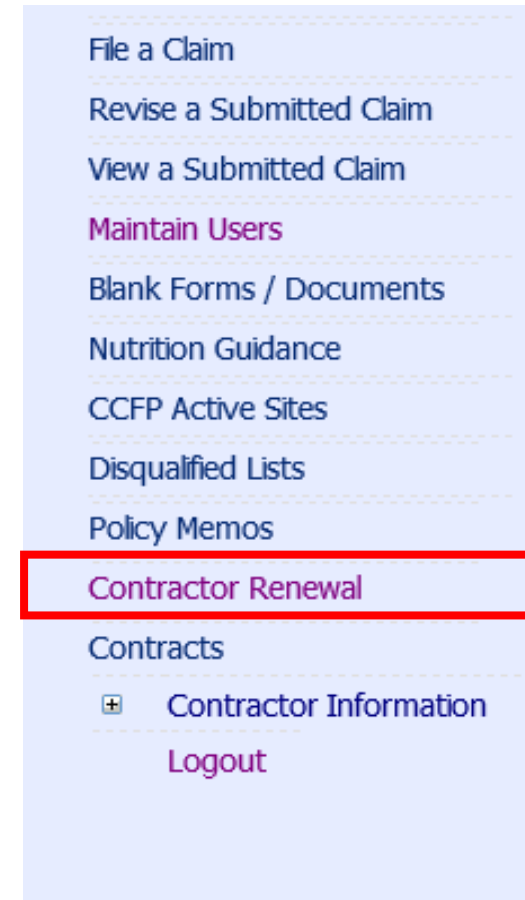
File a Claim

Revise a Submitted Claim

View a Submitted Claim

Maintain Users

Blank Forms / Documents

Nutrition Guidance

CCFP Active Sites

Disqualified Lists

Policy Memos

Contractor Renewal

Contracts

Contractor Information

Logout